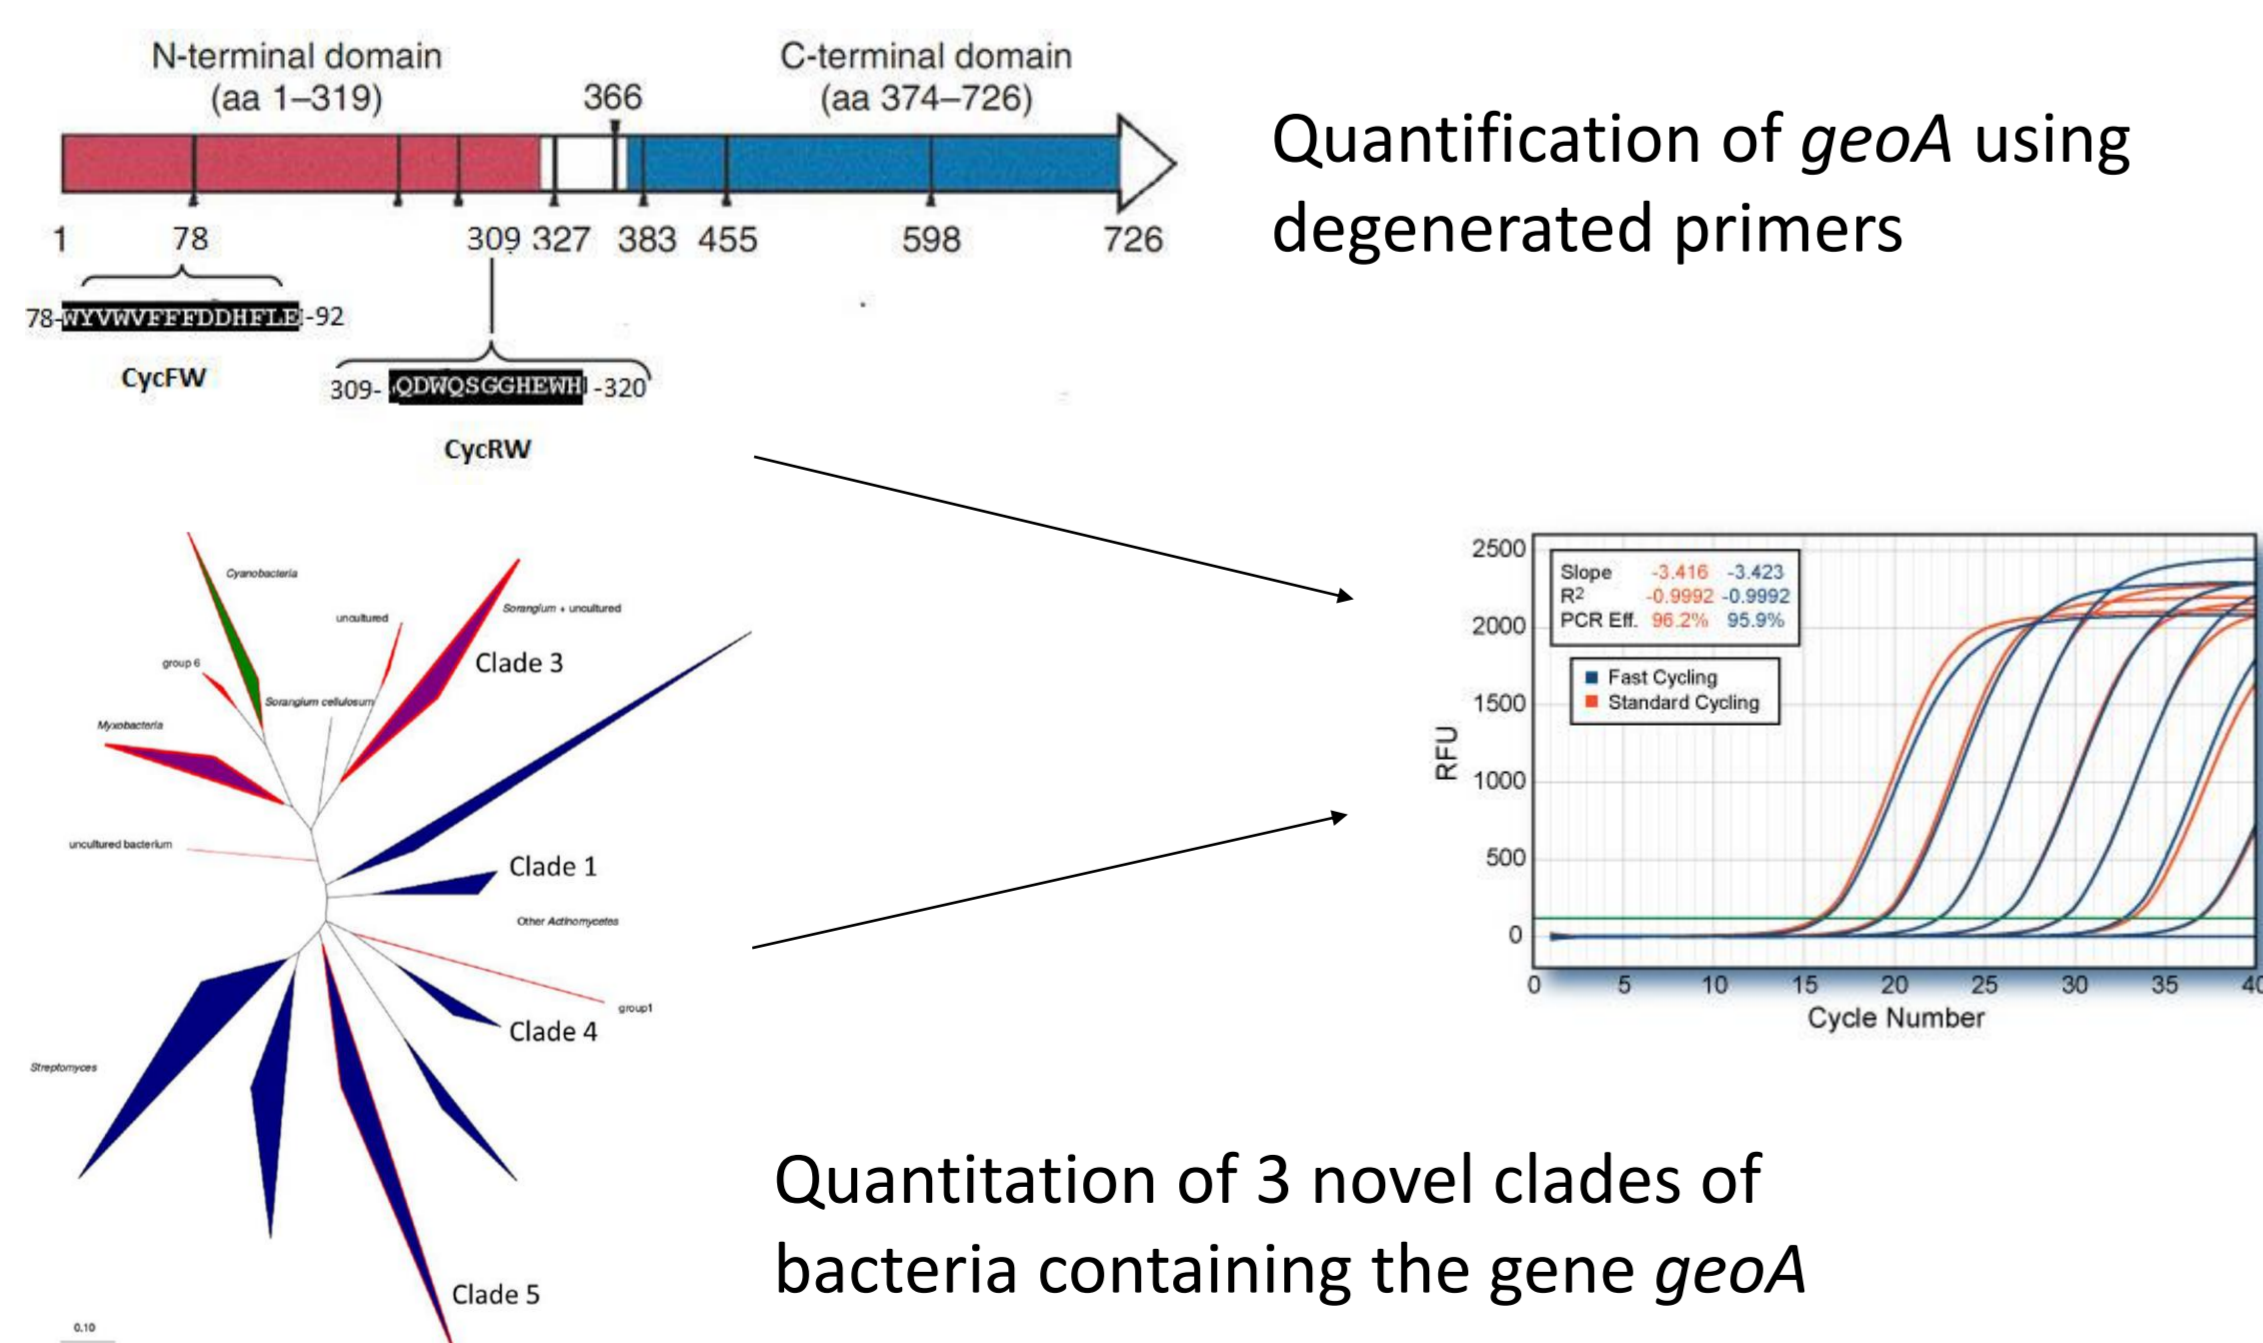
N-terminal domain (aa 1–319)

366

C-terminal domain (aa 374–726)

1 78 309 327 383 455 598 726

78-WYVWVFFFDDHFLE-92

CycFW

309- QDWQSGGHEWH -320

CycRW

Quantification of *geoA* using degenerated primers

Cyanobacteria

uncultured

Sorangium + uncultured

group 6

Clade 3

Sorangium cellulosum

Myxobacteria

uncultured bacterium

Clade 1

Other Actinomycetes

group1

Clade 4

Streptomyces

Clade 5

0.10

| | | |
|---|---|---|
| Slope | -3.416 | -3.423 |
| $R^2$ | -0.9992 | -0.9992 |
| PCR Eff. | 96.2% | 95.9% |

Fast Cycling
Standard Cycling

RFU

2500
2000
1500
1000
500
0

0 5 10 15 20 25 30 35 40

Cycle Number

Quantitation of 3 novel clades of bacteria containing the gene *geoA*